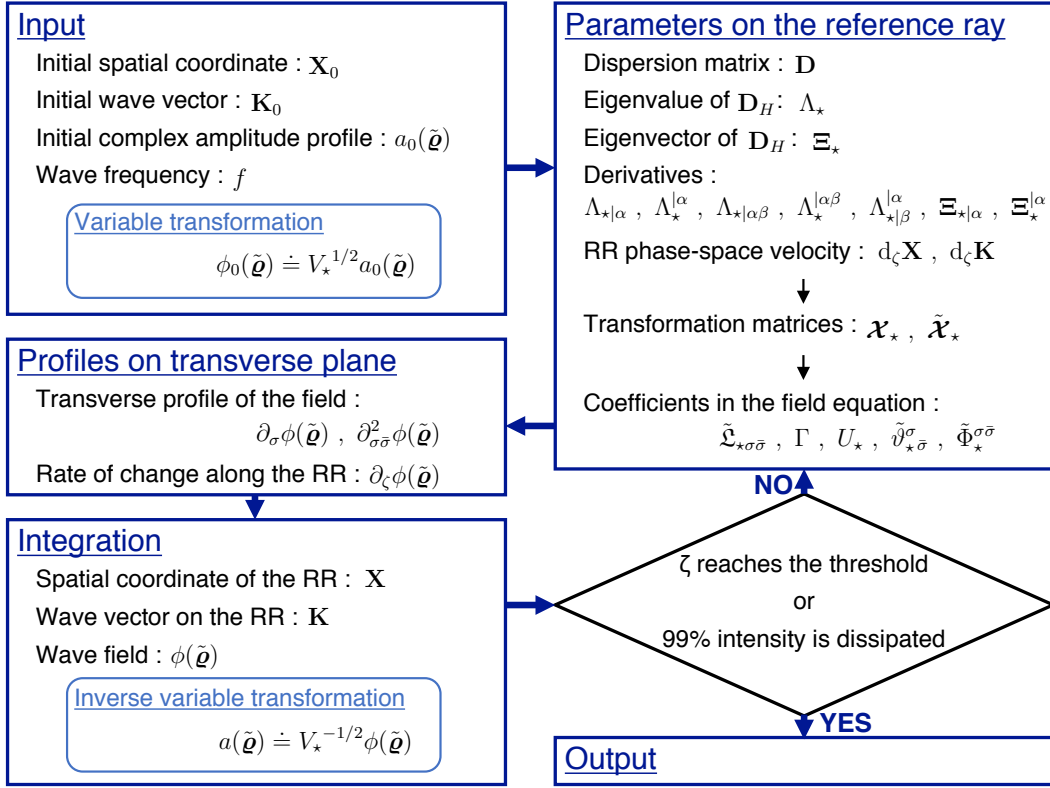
Input

Initial spatial coordinate : $\mathbf{X}_0$

Initial wave vector : $\mathbf{K}_0$

Initial complex amplitude profile : $a_0(\tilde{\boldsymbol{\varrho}})$

Wave frequency : $f$

Variable transformation

$\phi_0(\tilde{\boldsymbol{\varrho}}) \doteq V_\star^{1/2} a_0(\tilde{\boldsymbol{\varrho}})$

Parameters on the reference ray

Dispersion matrix : $\mathbf{D}$

Eigenvalue of $\mathbf{D}_H$: $\Lambda_\star$

Eigenvector of $\mathbf{D}_H$: $\boldsymbol{\Xi}_\star$

Derivatives :

$\Lambda_{\star|\alpha}$ , $\Lambda_\star^{|\alpha}$ , $\Lambda_{\star|\alpha\beta}$ , $\Lambda_\star^{|\alpha\beta}$ , $\Lambda_{\star|\beta}^{|\alpha}$ , $\boldsymbol{\Xi}_{\star|\alpha}$ , $\boldsymbol{\Xi}_\star^{|\alpha}$

RR phase-space velocity : $\mathrm{d}_\zeta\mathbf{X}$ , $\mathrm{d}_\zeta\mathbf{K}$

Transformation matrices : $\boldsymbol{\mathcal{X}}_\star$ , $\tilde{\boldsymbol{\mathcal{X}}}_\star$

Coefficients in the field equation :

$\tilde{\mathfrak{L}}_{\star\sigma\bar{\sigma}}$ , $\Gamma$ , $U_\star$ , $\tilde{\vartheta}_{\star\bar{\sigma}}^{\sigma}$ , $\tilde{\Phi}_\star^{\sigma\bar{\sigma}}$

Profiles on transverse plane

Transverse profile of the field :

$\partial_\sigma\phi(\tilde{\boldsymbol{\varrho}})$ , $\partial_{\sigma\bar{\sigma}}^2\phi(\tilde{\boldsymbol{\varrho}})$

Rate of change along the RR : $\partial_\zeta\phi(\tilde{\boldsymbol{\varrho}})$

NO

Integration

Spatial coordinate of the RR : $\mathbf{X}$

Wave vector on the RR : $\mathbf{K}$

Wave field : $\phi(\tilde{\boldsymbol{\varrho}})$

Inverse variable transformation

$a(\tilde{\boldsymbol{\varrho}}) \doteq V_\star^{-1/2}\phi(\tilde{\boldsymbol{\varrho}})$

ζ reaches the threshold

or

99% intensity is dissipated

YES

Output